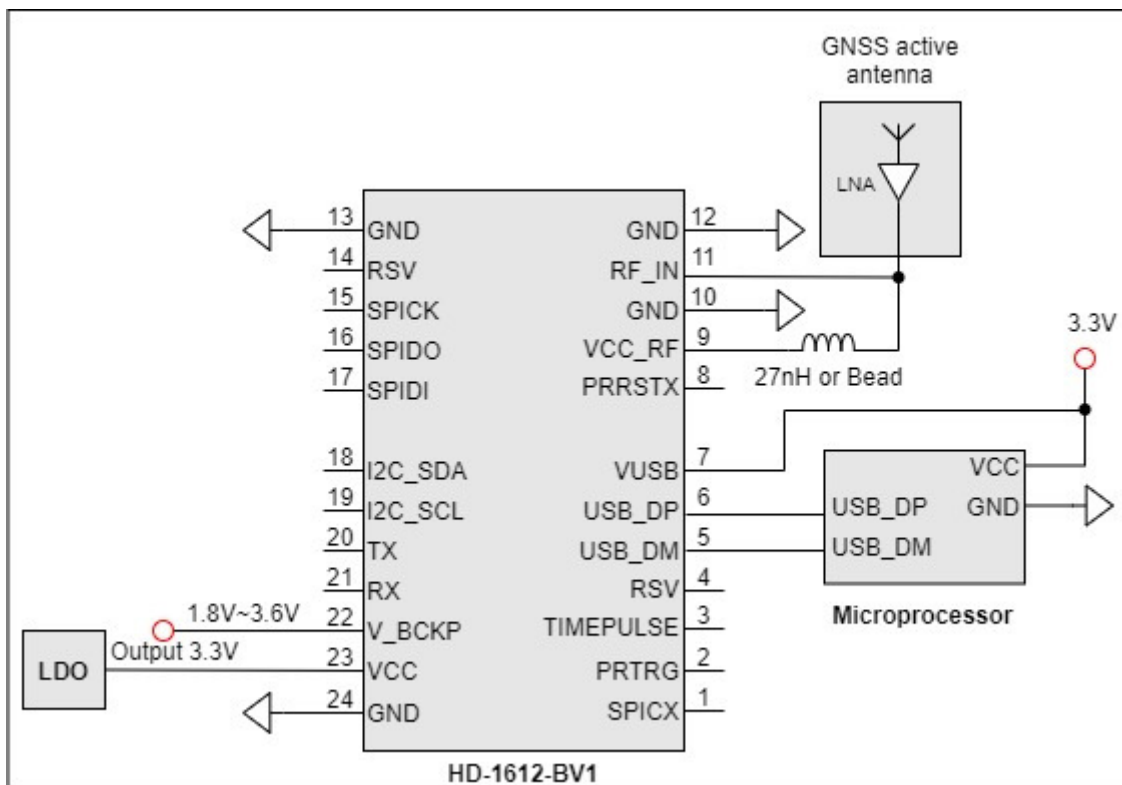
GNSS active antenna

LNA

13 GND
14 RSV
15 SPICK
16 SPIDO
17 SPIDI
18 I2C_SDA
19 I2C_SCL
20 TX
21 RX
22 V_BCKP
23 VCC
24 GND

GND 12
RF_IN 11
GND 10
VCC_RF 9
PRRSTX 8
VUSB 7
USB_DP 6
USB_DM 5
RSV 4
TIMEPULSE 3
PRTRG 2
SPICX 1

27nH or Bead

3.3V

VCC
GND
USB_DP
USB_DM

Microprocessor

1.8V~3.6V

Output 3.3V

LDO

HD-1612-BV1